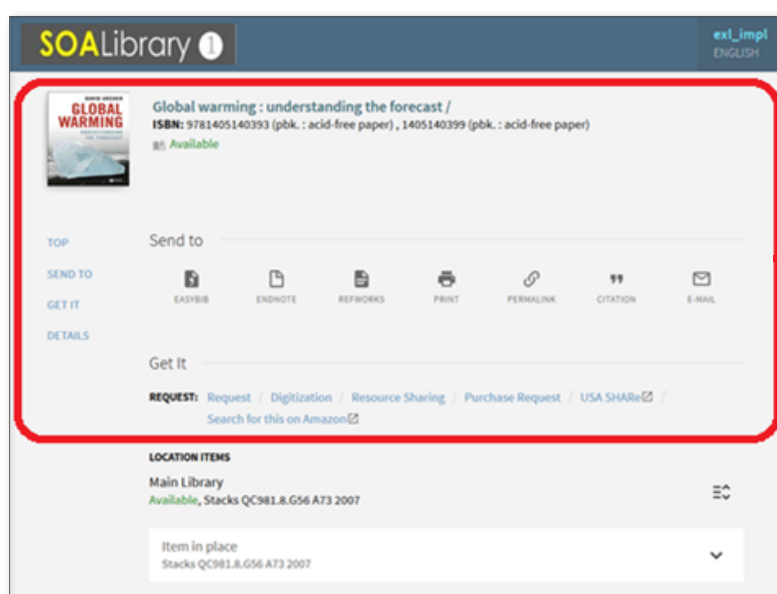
SOALibrary 1

exl_impl
ENGLISH

DAVID ARCHER
GLOBAL WARMING
UNDERSTANDING THE FORECAST

Global warming : understanding the forecast /
ISBN: 9781405140393 (pbk. : acid-free paper) , 1405140399 (pbk. : acid-free paper)
Available

TOP
SEND TO
GET IT
DETAILS

Send to

EASYBIB ENDNOTE REFWORKS PRINT PERMALINK CITATION E-MAIL

Get It

REQUEST: Request / Digitization / Resource Sharing / Purchase Request / USA SHARe / Search for this on Amazon

LOCATION ITEMS
Main Library
Available, Stacks QC981.8.G56 A73 2007

Item in place
Stacks QC981.8.G56 A73 2007